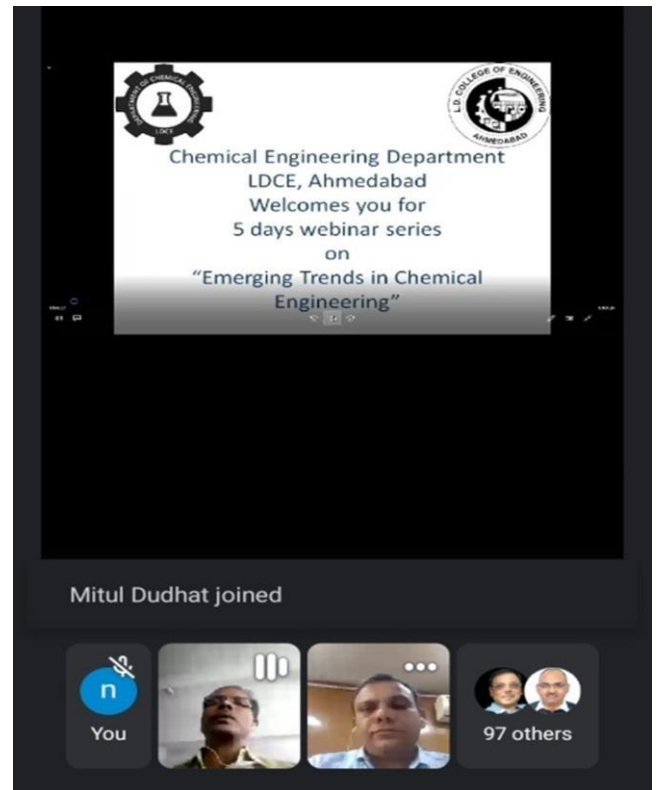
DEPARTMENT OF CHEMICAL ENGINEERING
LDCE

L.D. COLLEGE OF ENGINEERING
AHMEDABAD

Chemical Engineering Department
LDCE, Ahmedabad
Welcomes you for
5 days webinar series
on
"Emerging Trends in Chemical Engineering"

Mitul Dudhat joined

n
You

97 others